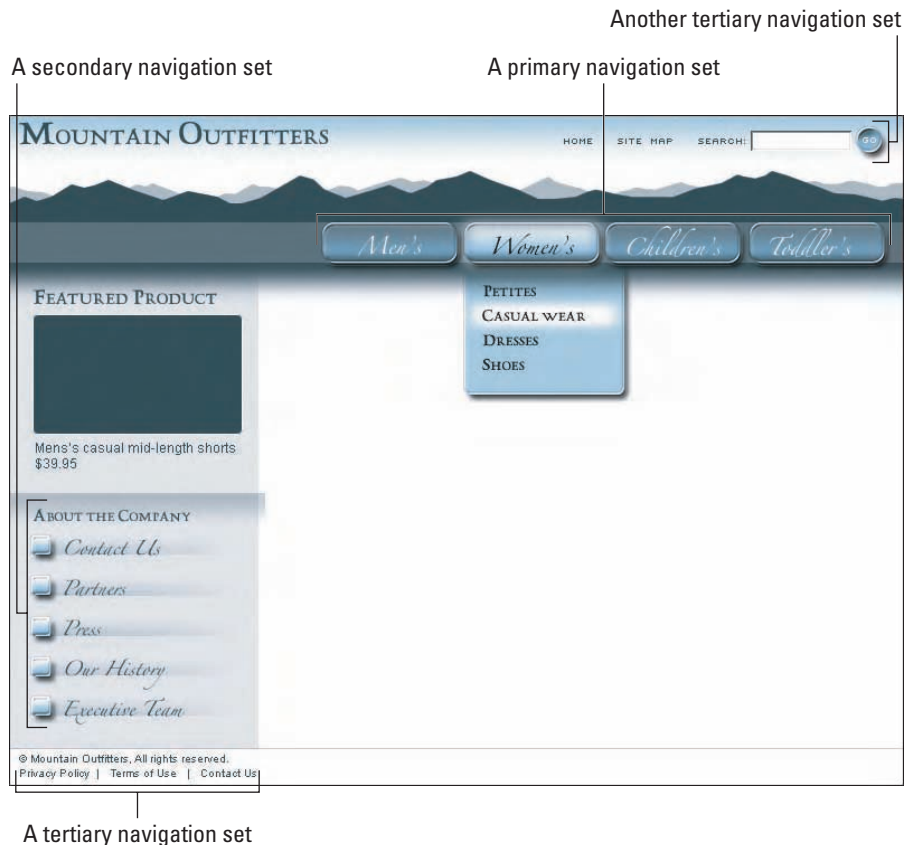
Another tertiary navigation set

A secondary navigation set

A primary navigation set

MOUNTAIN OUTFITTERS

HOME SITE MAP SEARCH: GO

Men's Women's Children's Toddler's

FEATURED PRODUCT

PETITES
CASUAL WEAR
DRESSES
SHOES

Mens's casual mid-length shorts
$39.95

ABOUT THE COMPANY

Contact Us
Partners
Press
Our History
Executive Team

© Mountain Outfitters, All rights reserved.
Privacy Policy | Terms of Use | Contact Us

A tertiary navigation set